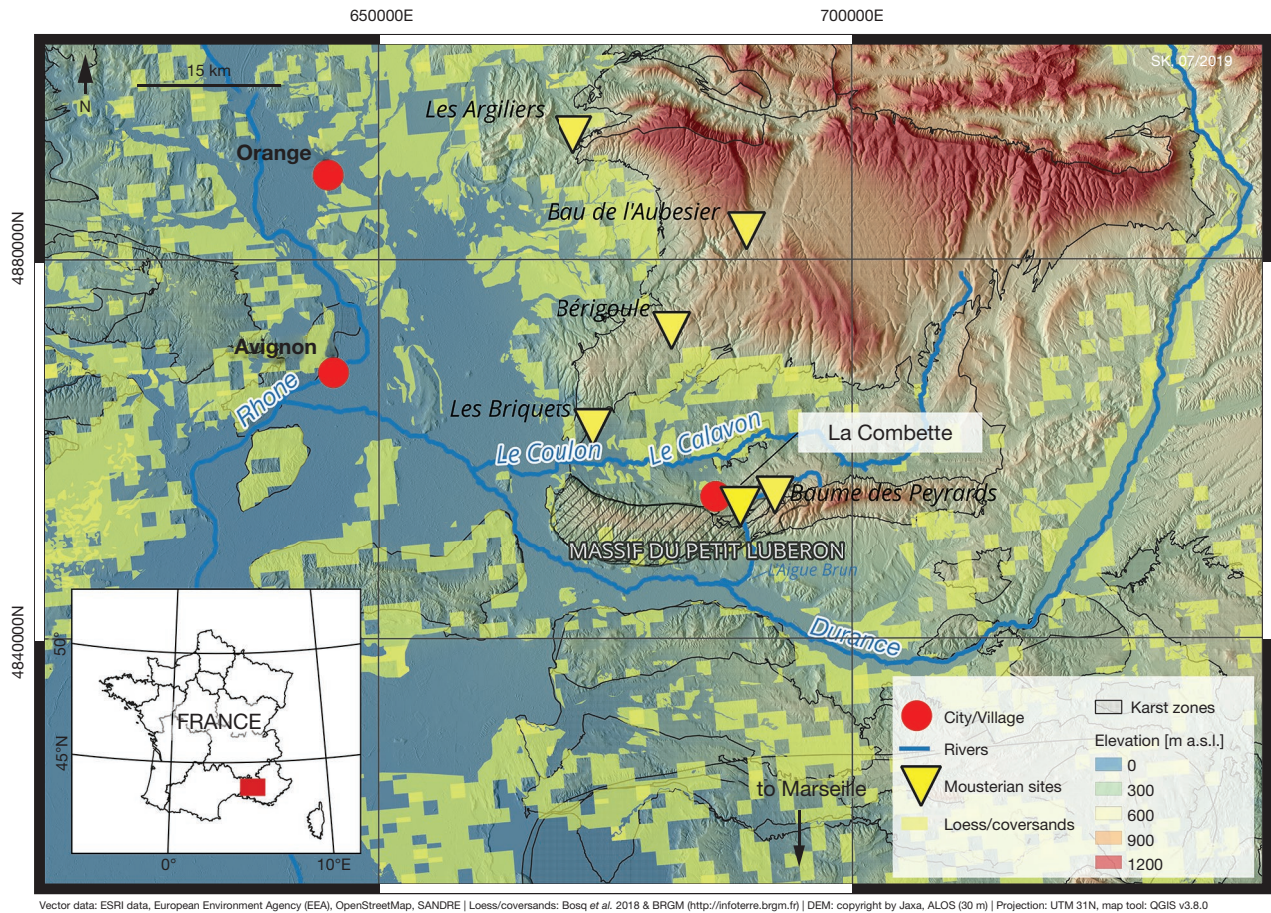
650000E

700000E

N

15 km

SK, 07/2019

4880000N

4840000N

Les Argiliers

Orange

Bau de l'Aubesier

Bérigoule

Avignon

Rhone

Les Briquets

Le Coulon

Le Calavon

La Combette

Baume des Peyrards

MASSIF DU PETIT LUBERON

L'Aigue Brun

Durance

50°

45°N

FRANCE

0°

10°E

to Marseille

City/Village

Rivers

Mousterian sites

Loess/coversands

Karst zones

Elevation [m a.s.l.]

0

300

600

900

1200

Vector data: ESRI data, European Environment Agency (EEA), OpenStreetMap, SANDRE | Loess/coversands: Bosq *et al.* 2018 & BRGM (http://infoterre.brgm.fr) | DEM: copyright by Jaxa, ALOS (30 m) | Projection: UTM 31N, map tool: QGIS v3.8.0